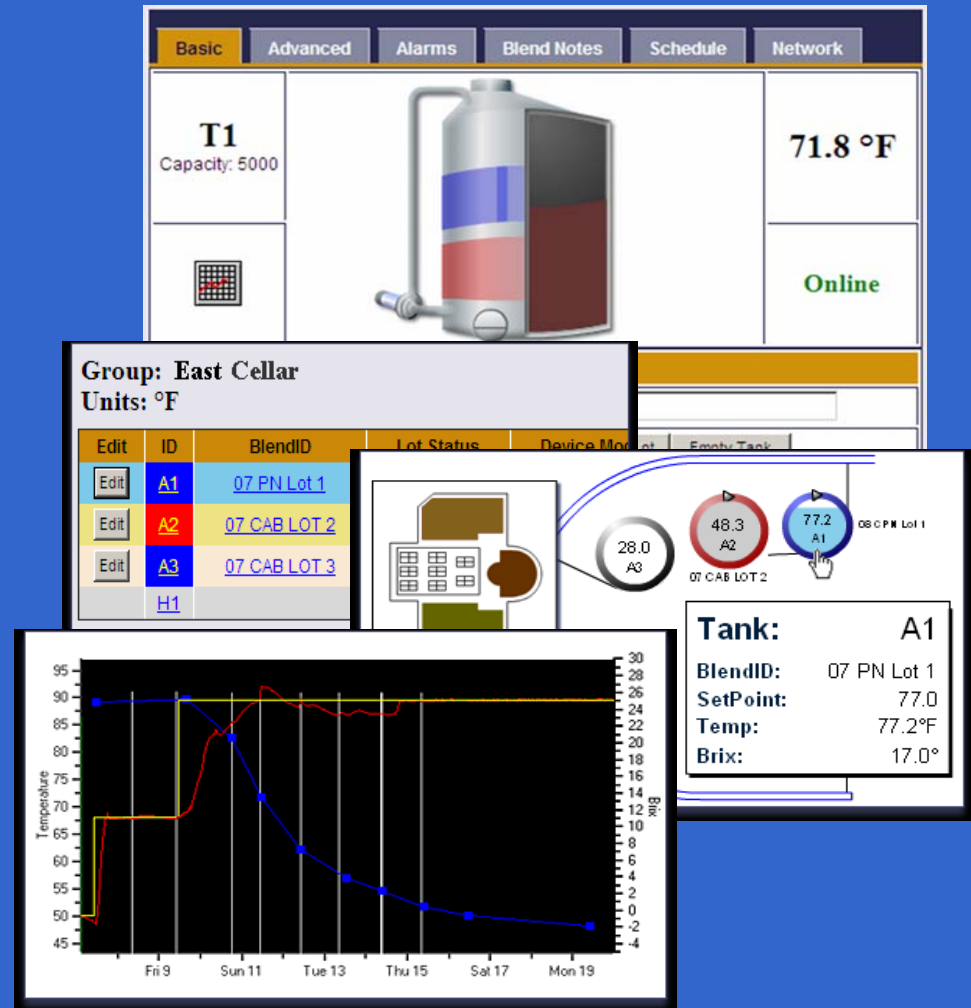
Basic Advanced Alarms Blend Notes Schedule Network

T1
Capacity: 5000

71.8 °F

Online

Group: East Cellar
Units: °F

| Edit | ID | BlendID | Lot Status | Device Mo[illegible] |
|---|---|---|---|---|
| Edit | A1 | 07 PN Lot 1 | | |
| Edit | A2 | 07 CAB LOT 2 | | |
| Edit | A3 | 07 CAB LOT 3 | | |
| | H1 | | | |

Empty Tank

28.0
A3

48.3
A2
07 CAB LOT 2

77.2
A1
08 CPN Lot 1

Tank: A1
BlendID: 07 PN Lot 1
SetPoint: 77.0
Temp: 77.2°F
Brix: 17.0°

95
90
85
80
75
70
65
60
55
50
45
Temperature

30
28
26
24
22
20
18
16
14
12
10
8
6
4
2
0
-2
-4
Brix

Fri 9 Sun 11 Tue 13 Thu 15 Sat 17 Mon 19